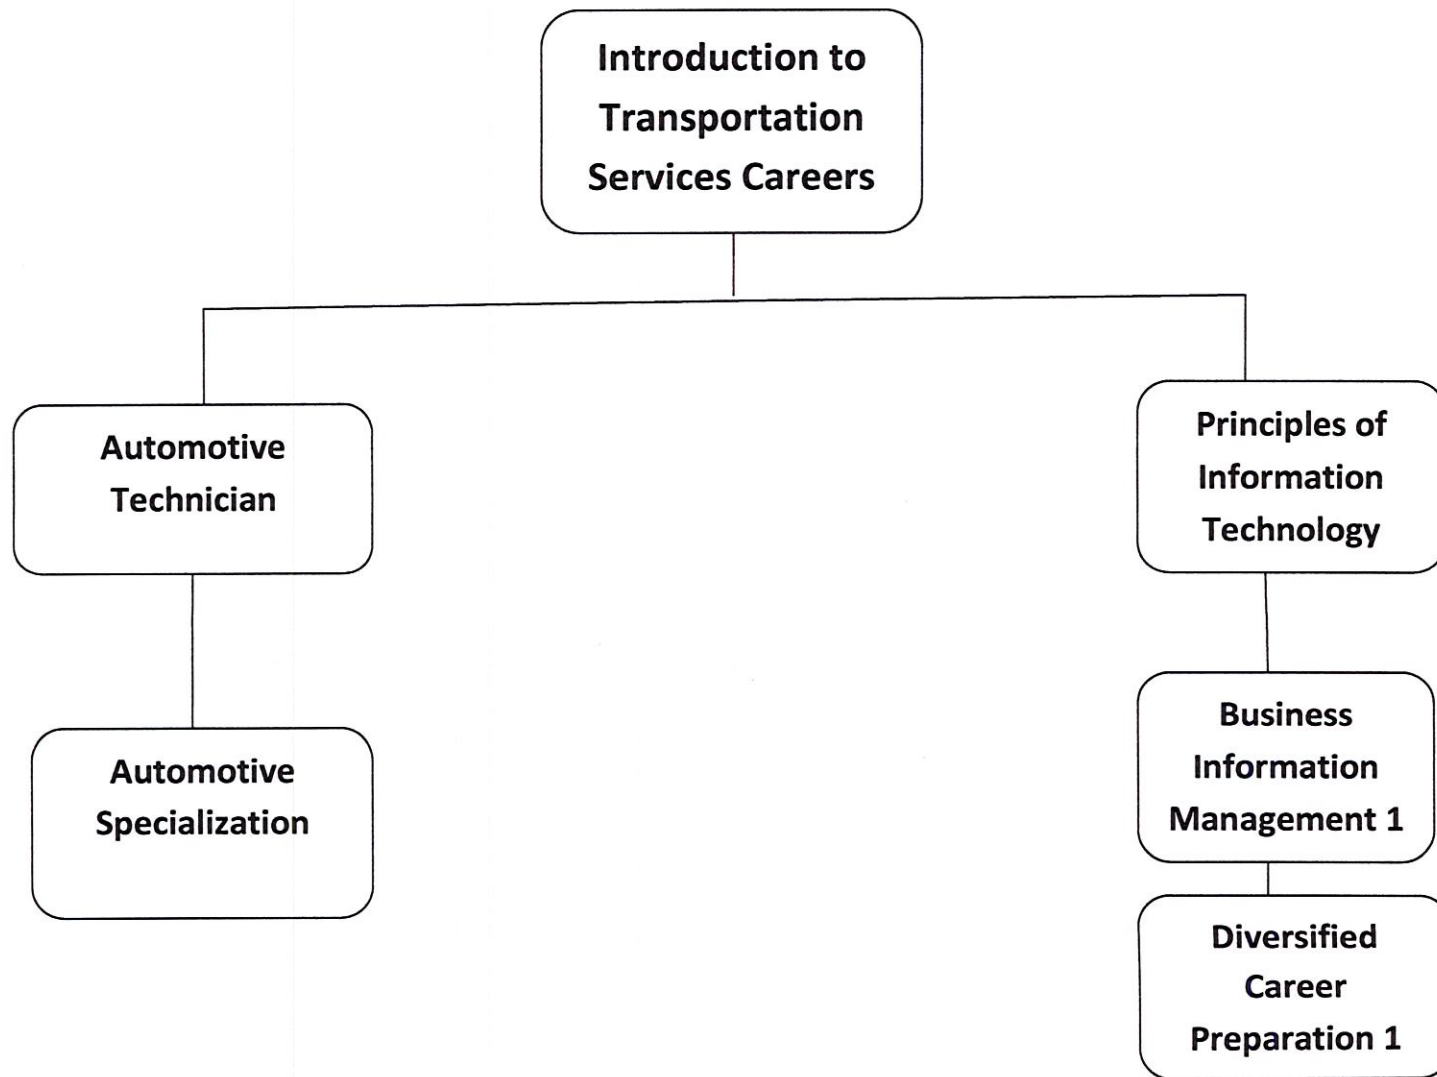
Introduction to Transportation Services Careers

Automotive Technician

Automotive Specialization

Principles of Information Technology

Business Information Management 1

Diversified Career Preparation 1